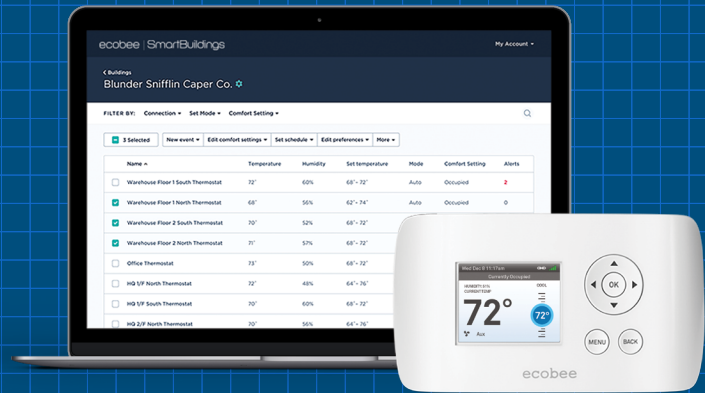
ecobee | SmartBuildings

My Account

< Buildings

Blunder Snifflin Caper Co.

FILTER BY: Connection Set Mode Comfort Setting

3 Selected New event Edit comfort settings Set schedule Edit preferences More

| | Name | Temperature | Humidity | Set temperature | Mode | Comfort Setting | Alerts |
|---|---|---|---|---|---|---|---|
| | Warehouse Floor 1 South Thermostat | 72° | 60% | 68°- 72° | Auto | Occupied | 2 |
| | Warehouse Floor 1 North Thermostat | 68° | 56% | 62°- 74° | Auto | Occupied | 0 |
| | Warehouse Floor 2 South Thermostat | 70° | 52% | 68°- 72° | | | |
| | Warehouse Floor 2 North Thermostat | 71° | 57% | 68°- 72° | | | |
| | Office Thermostat | 73° | 50% | 68°- 72° | | | |
| | HQ 1/F North Thermostat | 72° | 48% | 64°- 76° | | | |
| | HQ 1/F South Thermostat | 70° | 60% | 68°- 72° | | | |
| | HQ 2/F North Thermostat | 72° | 56% | 64°- 76° | | | |

Wed Dec 8 11:17am
Currently Occupied
72°
72°
Aux

OK
MENU
BACK
ecobee